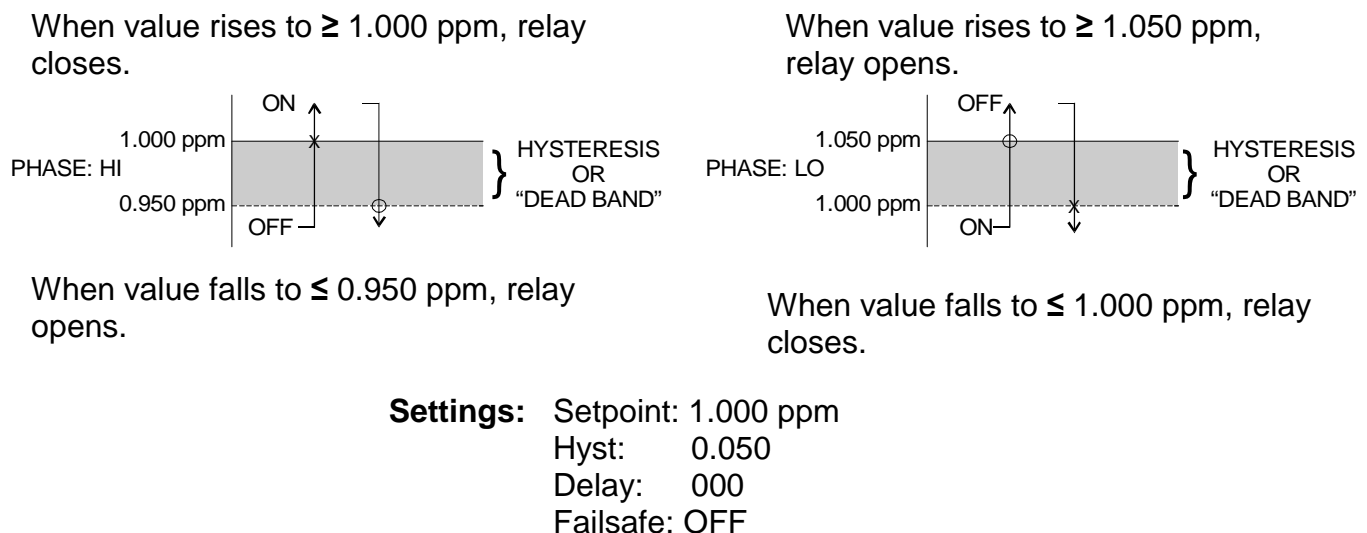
When value rises to ≥ 1.000 ppm, relay closes.

ON

1.000 ppm

PHASE: HI

0.950 ppm

OFF

HYSTERESIS OR "DEAD BAND"

When value falls to ≤ 0.950 ppm, relay opens.

When value rises to ≥ 1.050 ppm, relay opens.

OFF

1.050 ppm

PHASE: LO

1.000 ppm

ON

HYSTERESIS OR "DEAD BAND"

When value falls to ≤ 1.000 ppm, relay closes.

**Settings:** Setpoint: 1.000 ppm
Hyst: 0.050
Delay: 000
Failsafe: OFF